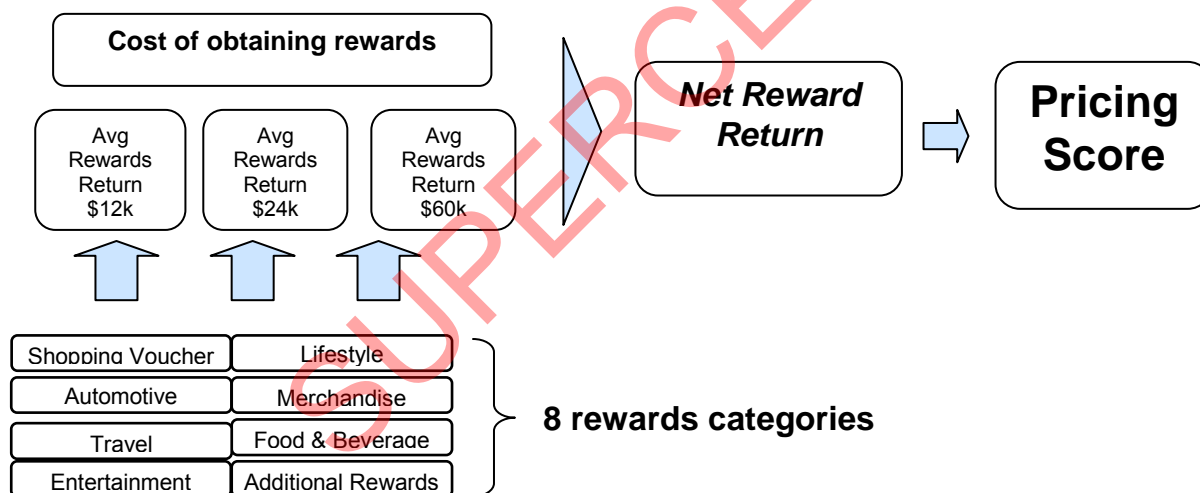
Cost of obtaining rewards

Avg Rewards Return \$12k

Avg Rewards Return \$24k

Avg Rewards Return \$60k

Net Reward Return

Pricing Score

| Shopping Voucher | Lifestyle |
|---|---|
| Automotive | Merchandise |
| Travel | Food & Beverage |
| Entertainment | Additional Rewards |

8 rewards categories

SUPERCE